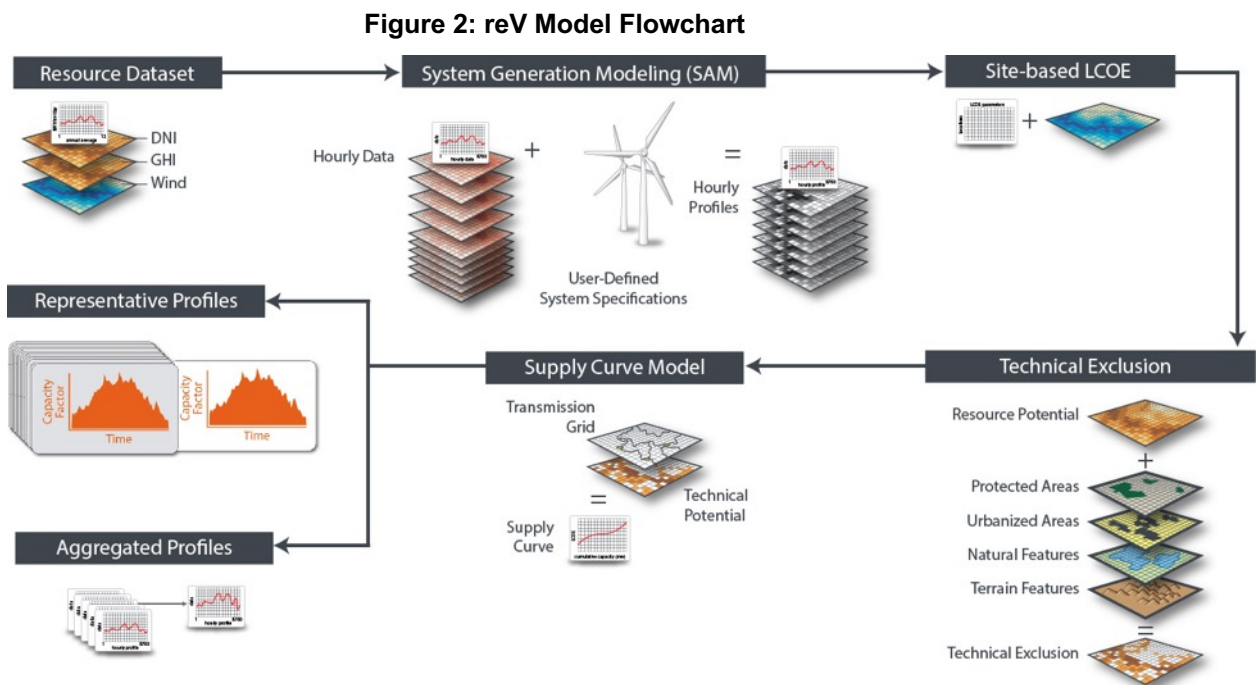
Figure 2: reV Model Flowchart

Resource Dataset

DNI
GHI
Wind

System Generation Modeling (SAM)

Hourly Data

+

=

Hourly Profiles

User-Defined System Specifications

Site-based LCOE

+

Representative Profiles

Capacity Factor
Time

Capacity Factor
Time

Supply Curve Model

Transmission Grid

Technical Potential

=

Supply Curve

Technical Exclusion

Resource Potential

+

Protected Areas

Urbanized Areas

Natural Features

Terrain Features

=

Technical Exclusion

Aggregated Profiles